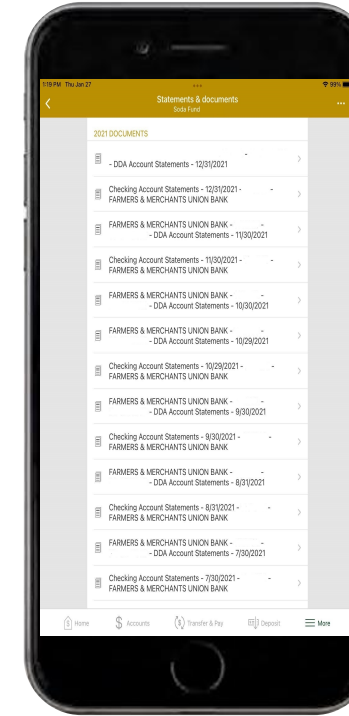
1:19 PM Thu Jan 27
99%

Statements & documents
Soda Fund

2021 DOCUMENTS

- DDA Account Statements - 12/31/2021

Checking Account Statements - 12/31/2021 - FARMERS & MERCHANTS UNION BANK

FARMERS & MERCHANTS UNION BANK - - DDA Account Statements - 11/30/2021

Checking Account Statements - 11/30/2021 - FARMERS & MERCHANTS UNION BANK

FARMERS & MERCHANTS UNION BANK - - DDA Account Statements - 10/30/2021

FARMERS & MERCHANTS UNION BANK - - DDA Account Statements - 10/29/2021

Checking Account Statements - 10/29/2021 - FARMERS & MERCHANTS UNION BANK

FARMERS & MERCHANTS UNION BANK - - DDA Account Statements - 9/30/2021

Checking Account Statements - 9/30/2021 - FARMERS & MERCHANTS UNION BANK

FARMERS & MERCHANTS UNION BANK - - DDA Account Statements - 8/31/2021

Checking Account Statements - 8/31/2021 - FARMERS & MERCHANTS UNION BANK

FARMERS & MERCHANTS UNION BANK - - DDA Account Statements - 7/30/2021

Checking Account Statements - 7/30/2021 - FARMERS & MERCHANTS UNION BANK

Home
Accounts
Transfer & Pay
Deposit
More